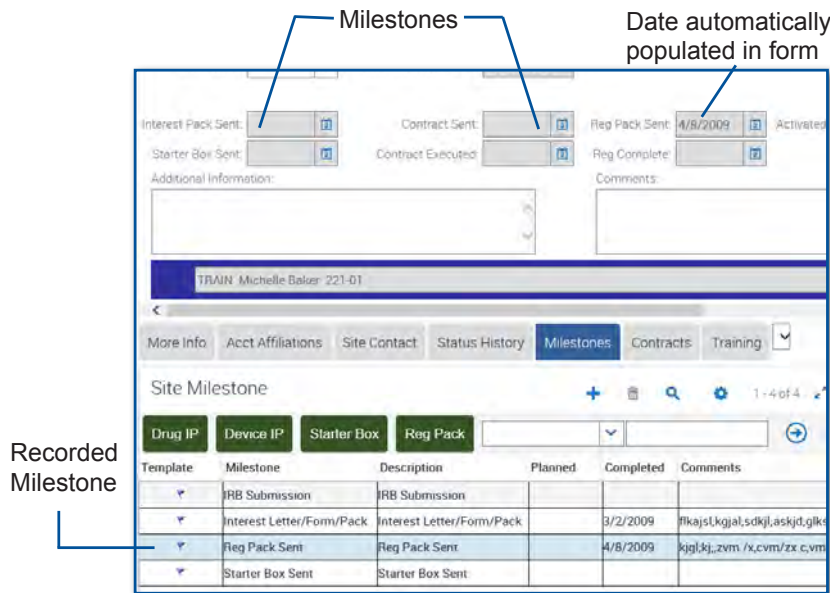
Milestones

Date automatically populated in form

Interest Pack Sent:
Contract Sent:
Reg Pack Sent: 4/8/2009
Activated
Starter Box Sent:
Contract Executed:
Reg Complete:
Additional Information:
Comments:

TRAIN Michelle Baker 221-01

More Info | Acct Affiliations | Site Contact | Status History | Milestones | Contracts | Training

Site Milestone

1 - 4 of 4

Drug IP | Device IP | Starter Box | Reg Pack

Recorded Milestone

| Template | Milestone | Description | Planned | Completed | Comments |
|---|---|---|---|---|---|
| | IRB Submission | IRB Submission | | | |
| | Interest Letter/Form/Pack | Interest Letter/Form/Pack | | 3/2/2009 | flkajsl,kgjal,sdkjl,askjd,glk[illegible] |
| | Reg Pack Sent | Reg Pack Sent | | 4/8/2009 | kjgl,kj,,zvm /x,cvm/zx c,vm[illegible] |
| | Starter Box Sent | Starter Box Sent | | | |